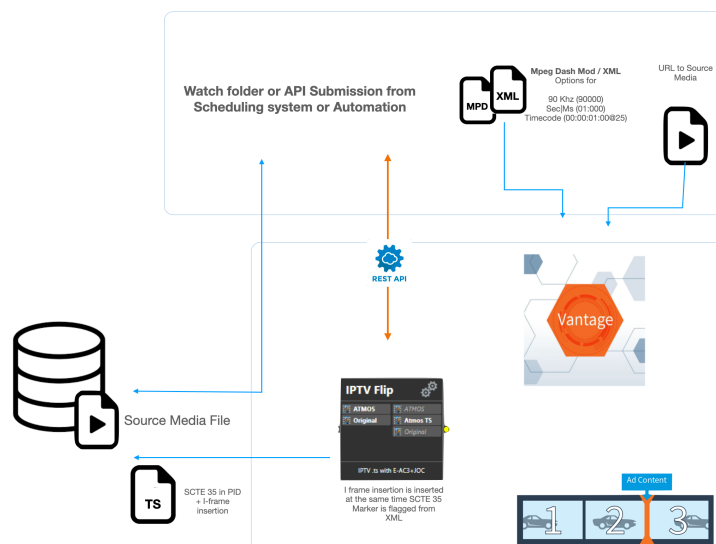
Watch folder or API Submission from Scheduling system or Automation

MPD XML

Mpeg Dash Mod / XML Options for

90 Khz (90000)
Sec|Ms (01:000)
Timecode (00:00:01:00@25)

URL to Source Media

REST API

Vantage

Source Media File

IPTV Flip

ATMOS
Original
ATMOS
Atmos TS
Original

IPTV .ts with E-AC3+JOC

TS

SCTE 35 in PID + I-frame insertion

I frame insertion is inserted at the same time SCTE 35 Marker is flagged from XML

Ad Content

1 2 3